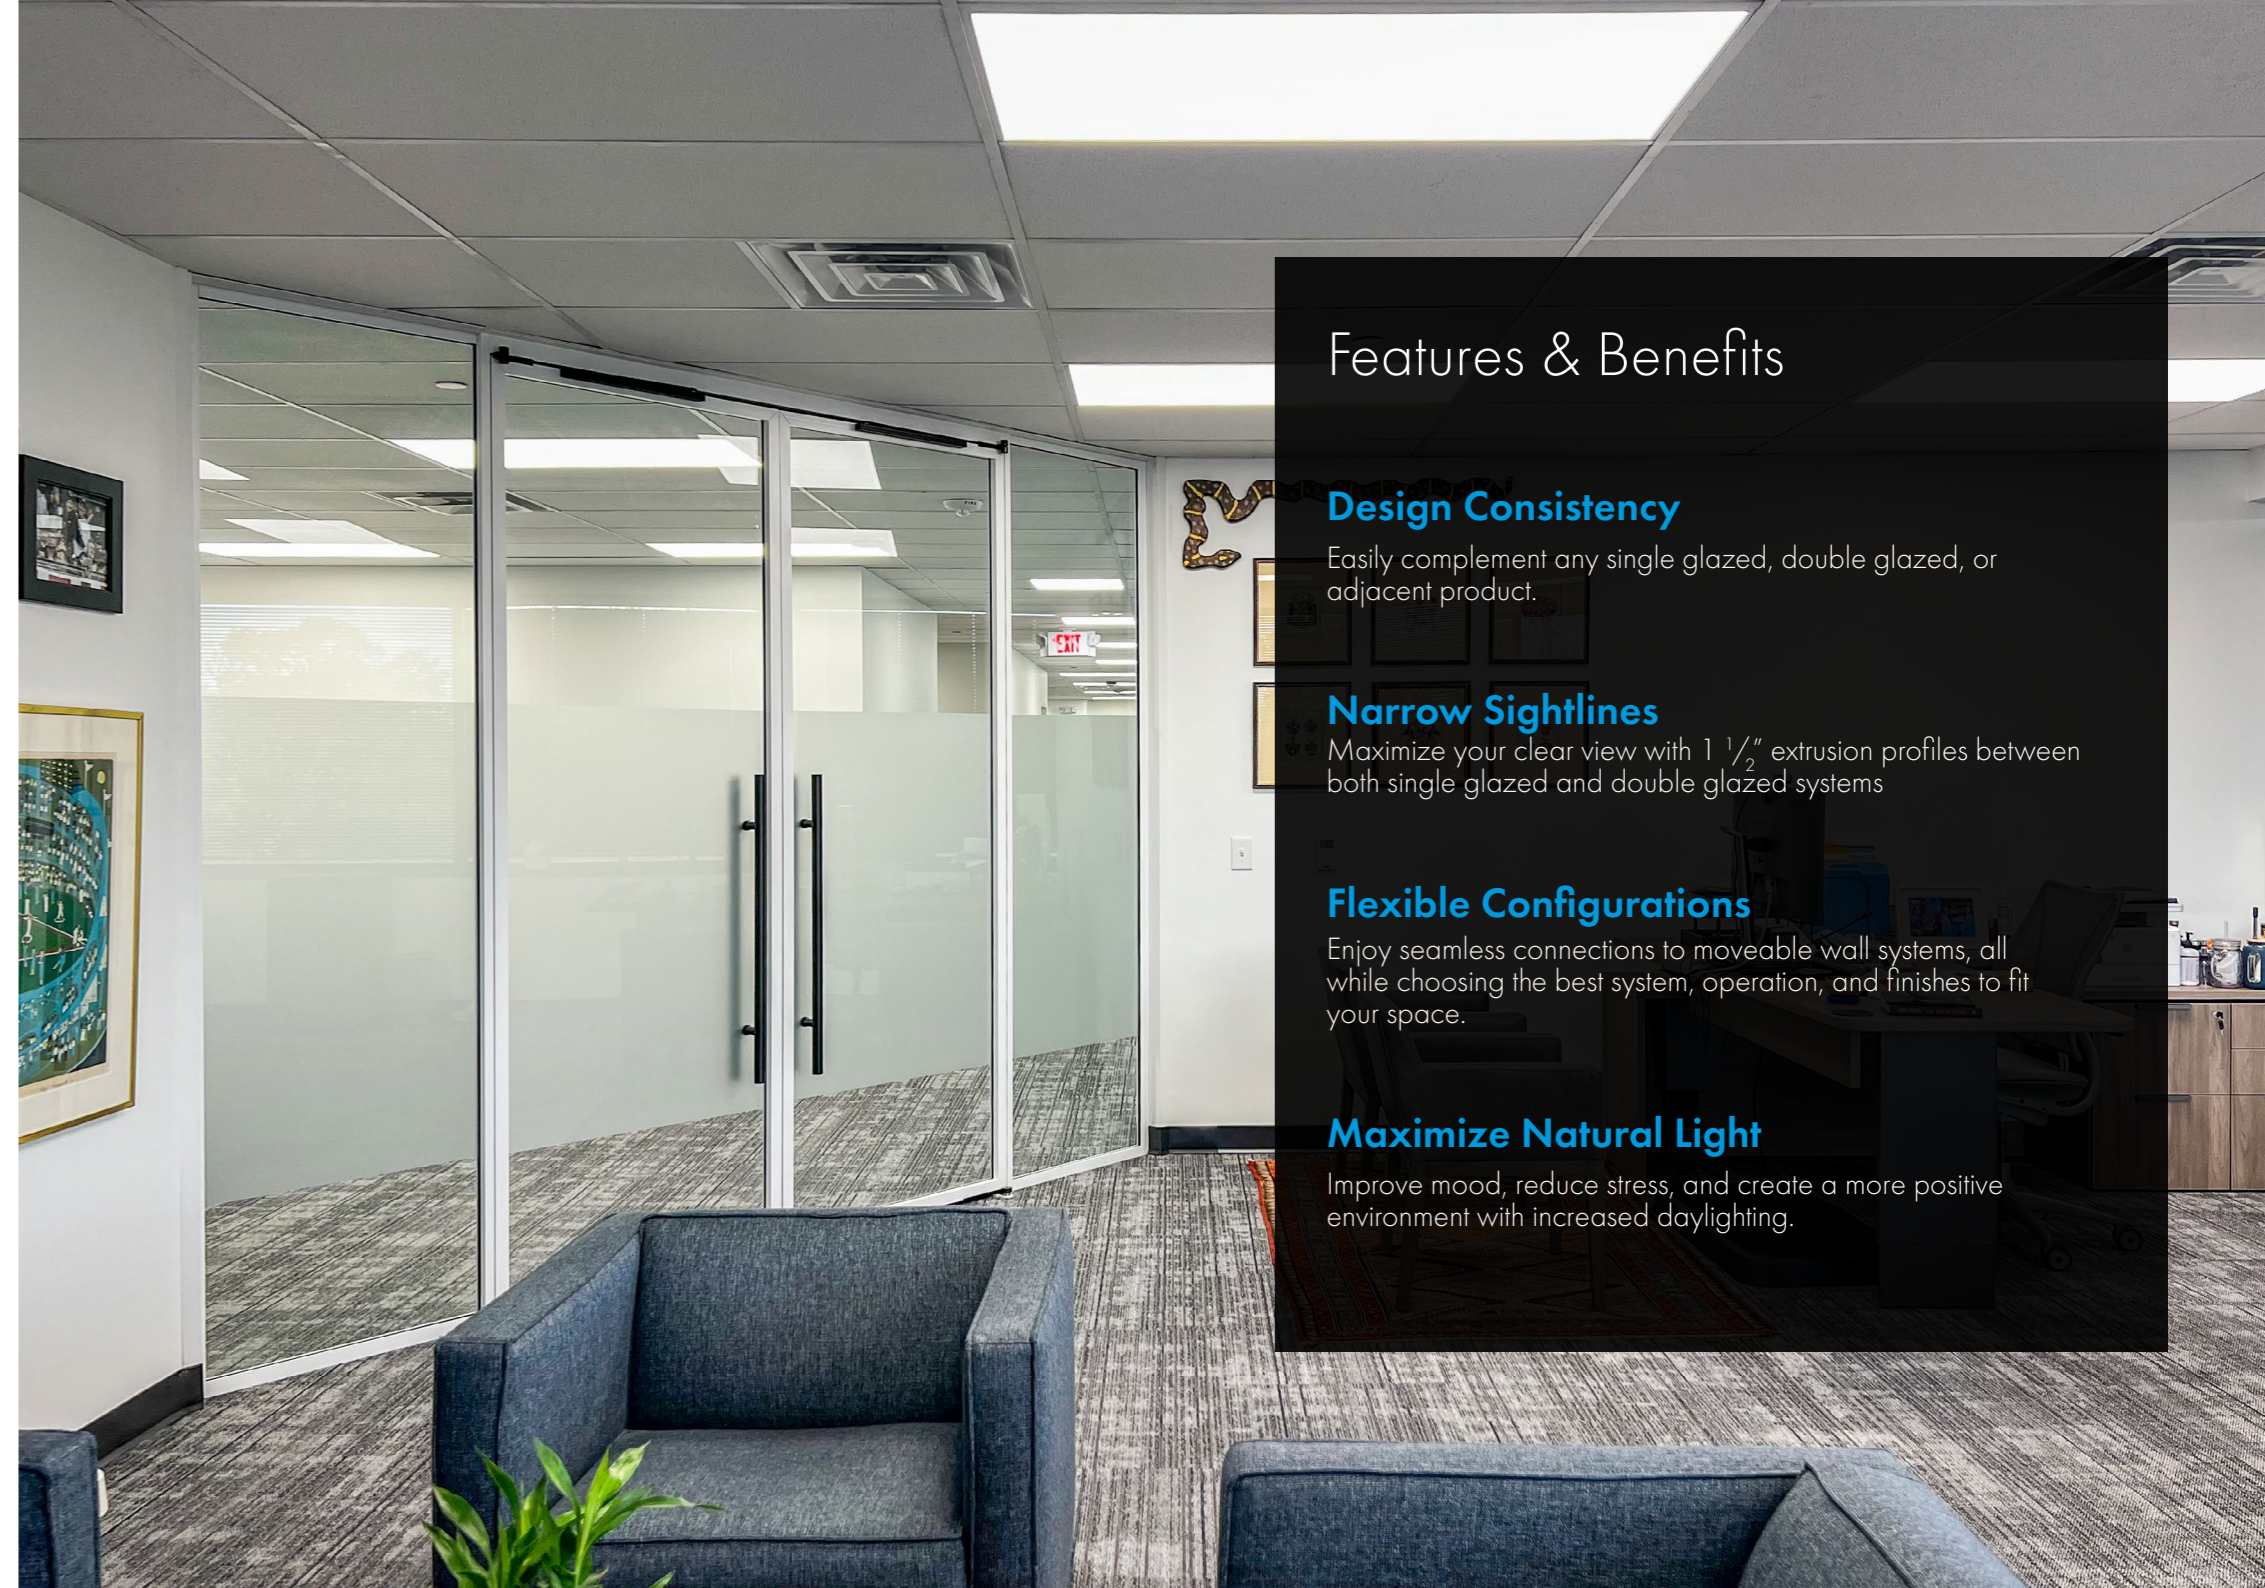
Features & Benefits

Design Consistency
Easily complement any single glazed, double glazed, or adjacent product.

Narrow Sightlines
Maximize your clear view with 1 $^{1}/_{2}$" extrusion profiles between both single glazed and double glazed systems

Flexible Configurations
Enjoy seamless connections to moveable wall systems, all while choosing the best system, operation, and finishes to fit your space.

Maximize Natural Light
Improve mood, reduce stress, and create a more positive environment with increased daylighting.

EXIT